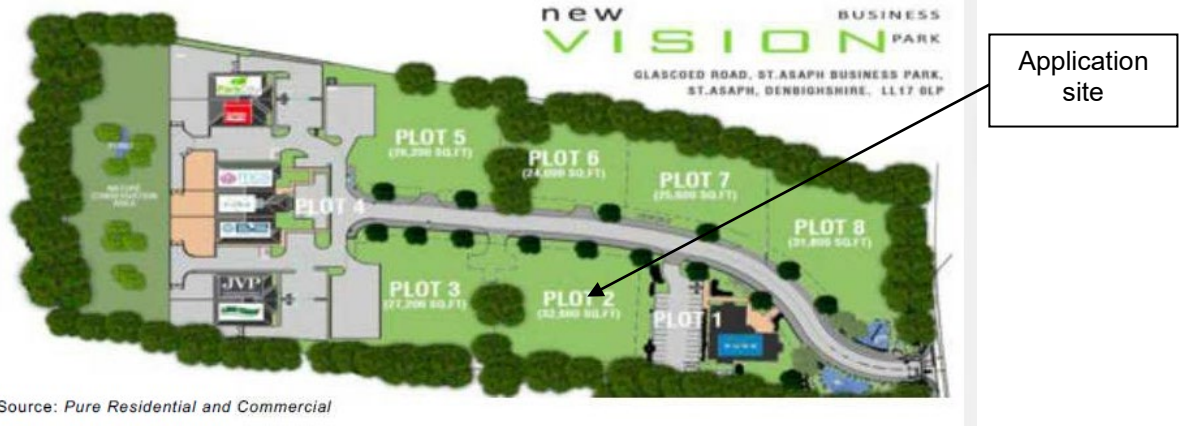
new BUSINESS
VISION PARK
GLASCOED ROAD, ST.ASAPH BUSINESS PARK, ST.ASAPH, DENBIGHSHIRE, LL17 0LP

Application site

PLOT 5
(29,200 SQ.FT)

PLOT 6
(24,000 SQ.FT)

PLOT 7
(25,600 SQ.FT)

PLOT 8
(31,800 SQ.FT)

PLOT 4

NATURE CONSERVATION AREA

JVP

PLOT 3
(27,200 SQ.FT)

PLOT 2
(32,800 SQ.FT)

PLOT 1

Source: Pure Residential and Commercial